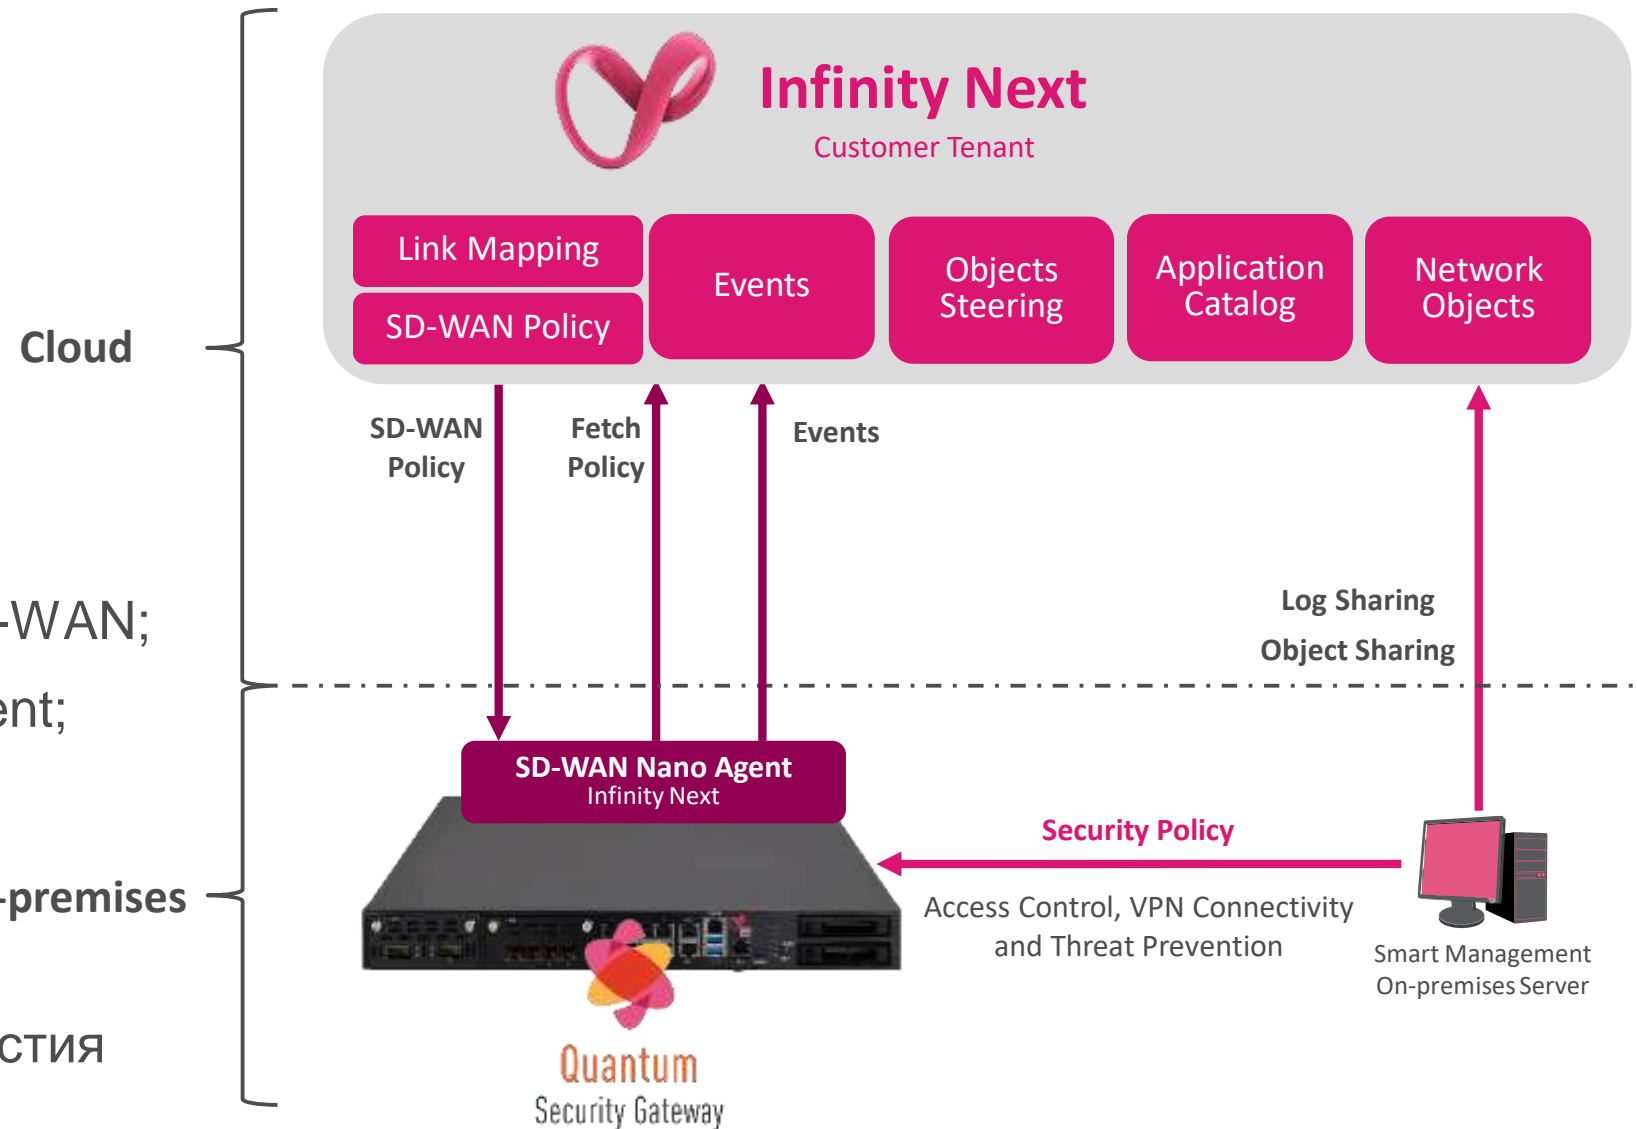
Infinity Next
Customer Tenant

Link Mapping

SD-WAN Policy

Events

Objects Steering

Application Catalog

Network Objects

Cloud

SD-WAN Policy

Fetch Policy

Events

-WAN;

ent;

Log Sharing

Object Sharing

SD-WAN Nano Agent
Infinity Next

Security Policy

-premises

Access Control, VPN Connectivity and Threat Prevention

Smart Management On-premises Server

стия

Quantum
Security Gateway